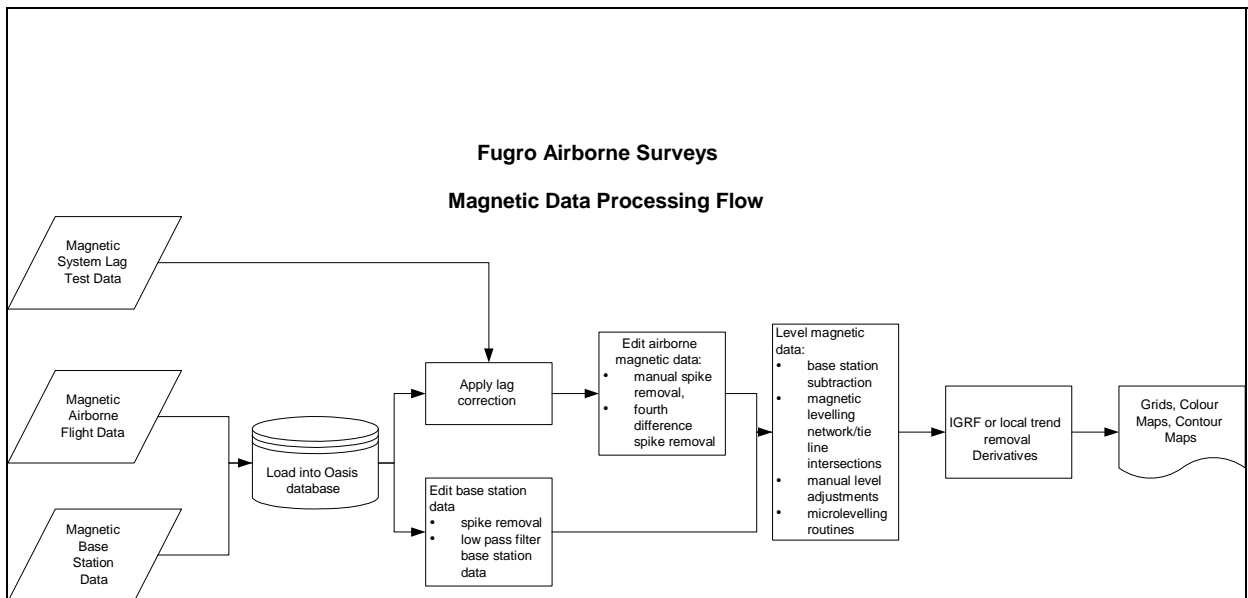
Fugro Airborne Surveys

Magnetic Data Processing Flow

Magnetic System Lag Test Data

Magnetic Airborne Flight Data

Magnetic Base Station Data

Load into Oasis database

Apply lag correction

Edit base station data
• spike removal
• low pass filter base station data

Edit airborne magnetic data:
• manual spike removal,
• fourth difference spike removal

Level magnetic data:
• base station subtraction
• magnetic levelling network/tie line intersections
• manual level adjustments
• microlevelling routines

IGRF or local trend removal Derivatives

Grids, Colour Maps, Contour Maps